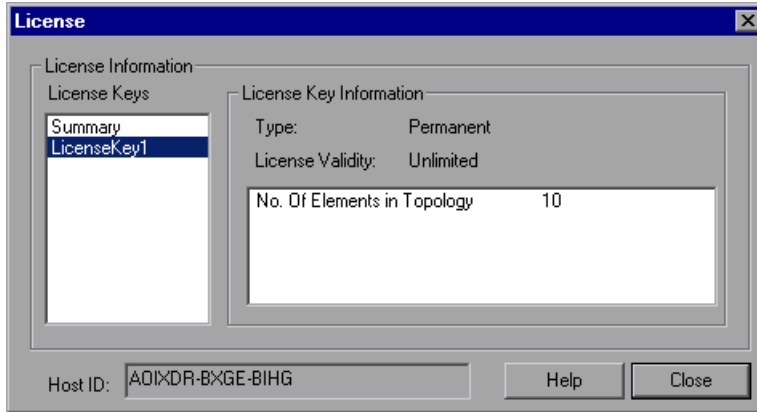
License

License Information

License Keys

Summary
LicenseKey1

License Key Information

Type: Permanent

License Validity: Unlimited

No. Of Elements in Topology 10

Host ID: AOIXDR-BXGE-BIHG

Help

Close